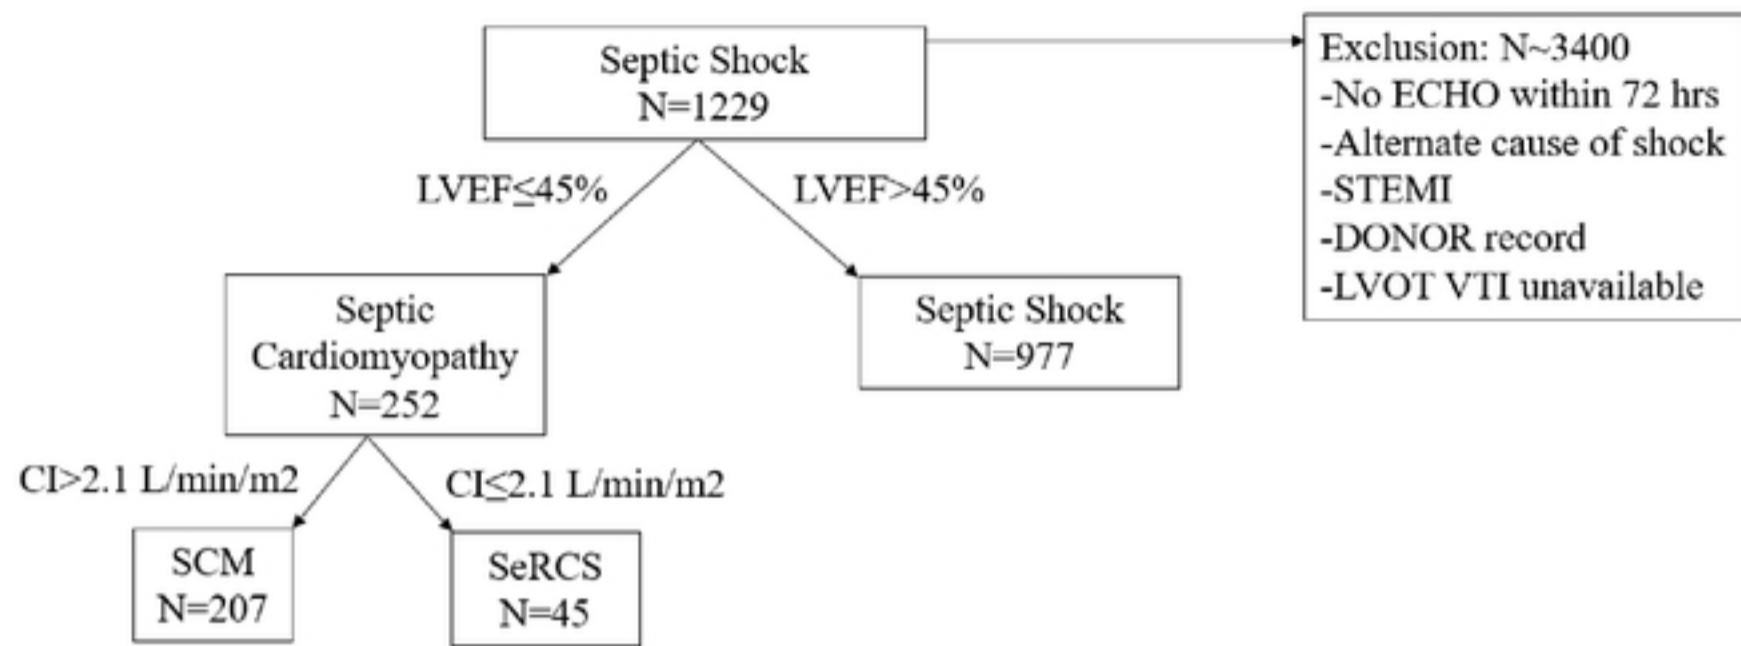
Septic Shock
N=1229

Exclusion: N~3400
-No ECHO within 72 hrs
-Alternate cause of shock
-STEMI
-DONOR record
-LVOT VTI unavailable

LVEF≤45%

LVEF>45%

Septic Cardiomyopathy
N=252

Septic Shock
N=977

CI>2.1 L/min/m2

CI≤2.1 L/min/m2

SCM
N=207

SeRCS
N=45